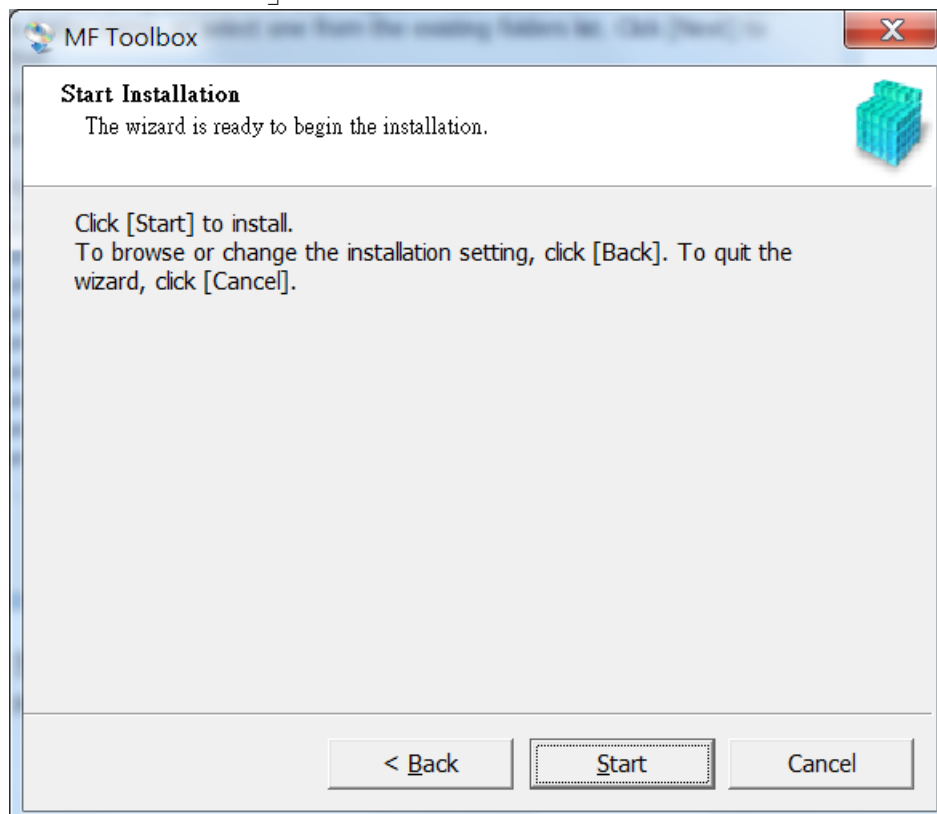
MF Toolbox

Start Installation
The wizard is ready to begin the installation.

Click [Start] to install.
To browse or change the installation setting, click [Back]. To quit the wizard, click [Cancel].

< Back
Start
Cancel